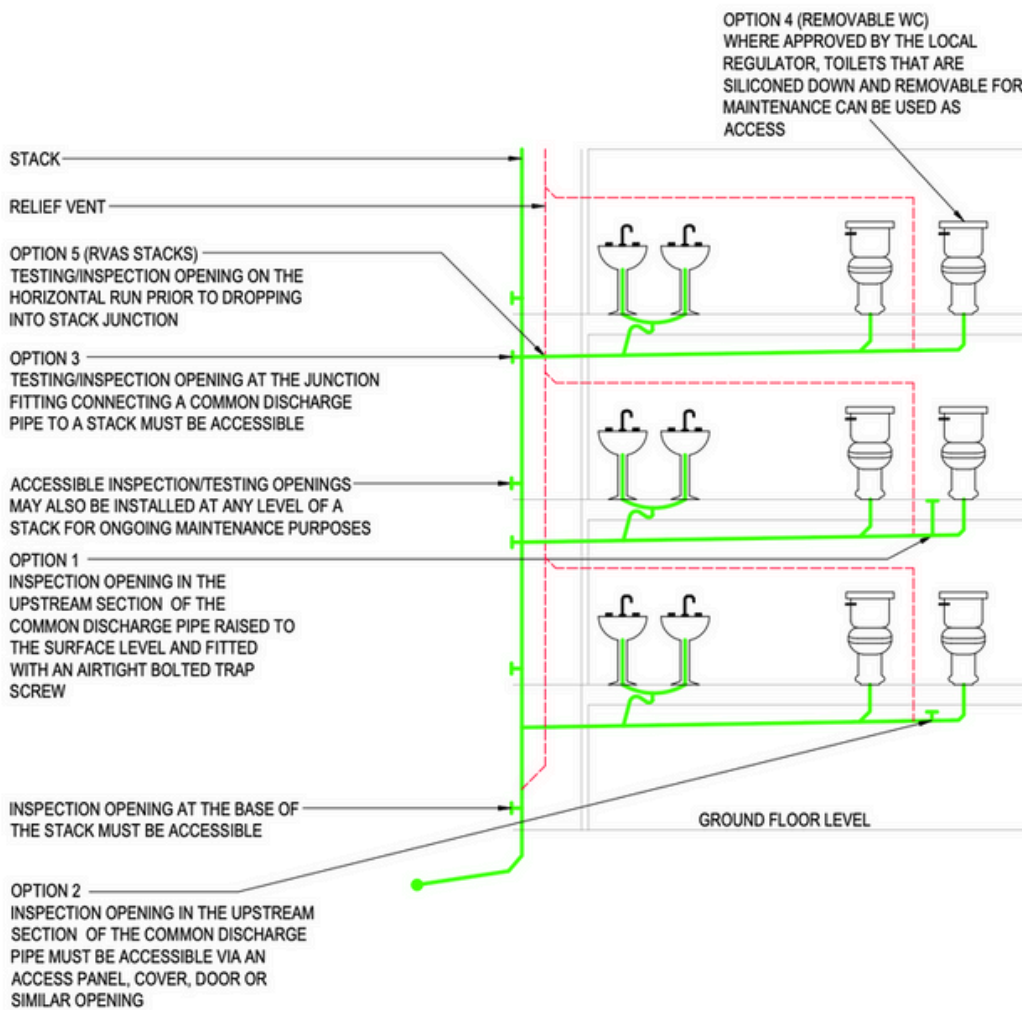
OPTION 4 (REMOVABLE WC)
WHERE APPROVED BY THE LOCAL REGULATOR, TOILETS THAT ARE SILICONED DOWN AND REMOVABLE FOR MAINTENANCE CAN BE USED AS ACCESS

STACK

RELIEF VENT

OPTION 5 (RVAS STACKS)
TESTING/INSPECTION OPENING ON THE HORIZONTAL RUN PRIOR TO DROPPING INTO STACK JUNCTION

OPTION 3
TESTING/INSPECTION OPENING AT THE JUNCTION FITTING CONNECTING A COMMON DISCHARGE PIPE TO A STACK MUST BE ACCESSIBLE

ACCESSIBLE INSPECTION/TESTING OPENINGS MAY ALSO BE INSTALLED AT ANY LEVEL OF A STACK FOR ONGOING MAINTENANCE PURPOSES

OPTION 1
INSPECTION OPENING IN THE UPSTREAM SECTION OF THE COMMON DISCHARGE PIPE RAISED TO THE SURFACE LEVEL AND FITTED WITH AN AIRTIGHT BOLTED TRAP SCREW

INSPECTION OPENING AT THE BASE OF THE STACK MUST BE ACCESSIBLE

GROUND FLOOR LEVEL

OPTION 2
INSPECTION OPENING IN THE UPSTREAM SECTION OF THE COMMON DISCHARGE PIPE MUST BE ACCESSIBLE VIA AN ACCESS PANEL, COVER, DOOR OR SIMILAR OPENING